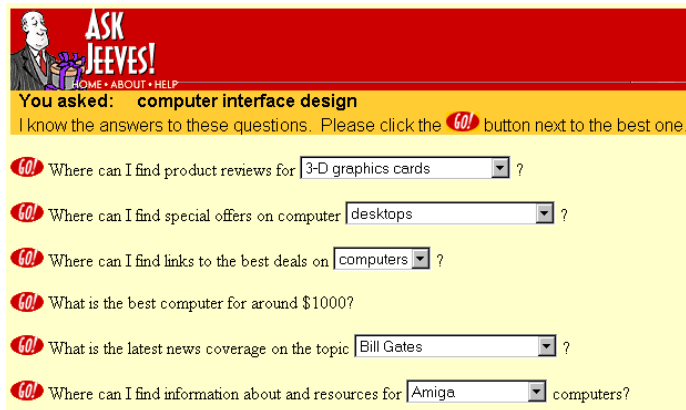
ASK JEEVES!
HOME • ABOUT • HELP

You asked: computer interface design
I know the answers to these questions. Please click the GO! button next to the best one.

GO! Where can I find product reviews for 3-D graphics cards ?

GO! Where can I find special offers on computer desktops ?

GO! Where can I find links to the best deals on computers ?

GO! What is the best computer for around $1000?

GO! What is the latest news coverage on the topic Bill Gates ?

GO! Where can I find information about and resources for Amiga computers?